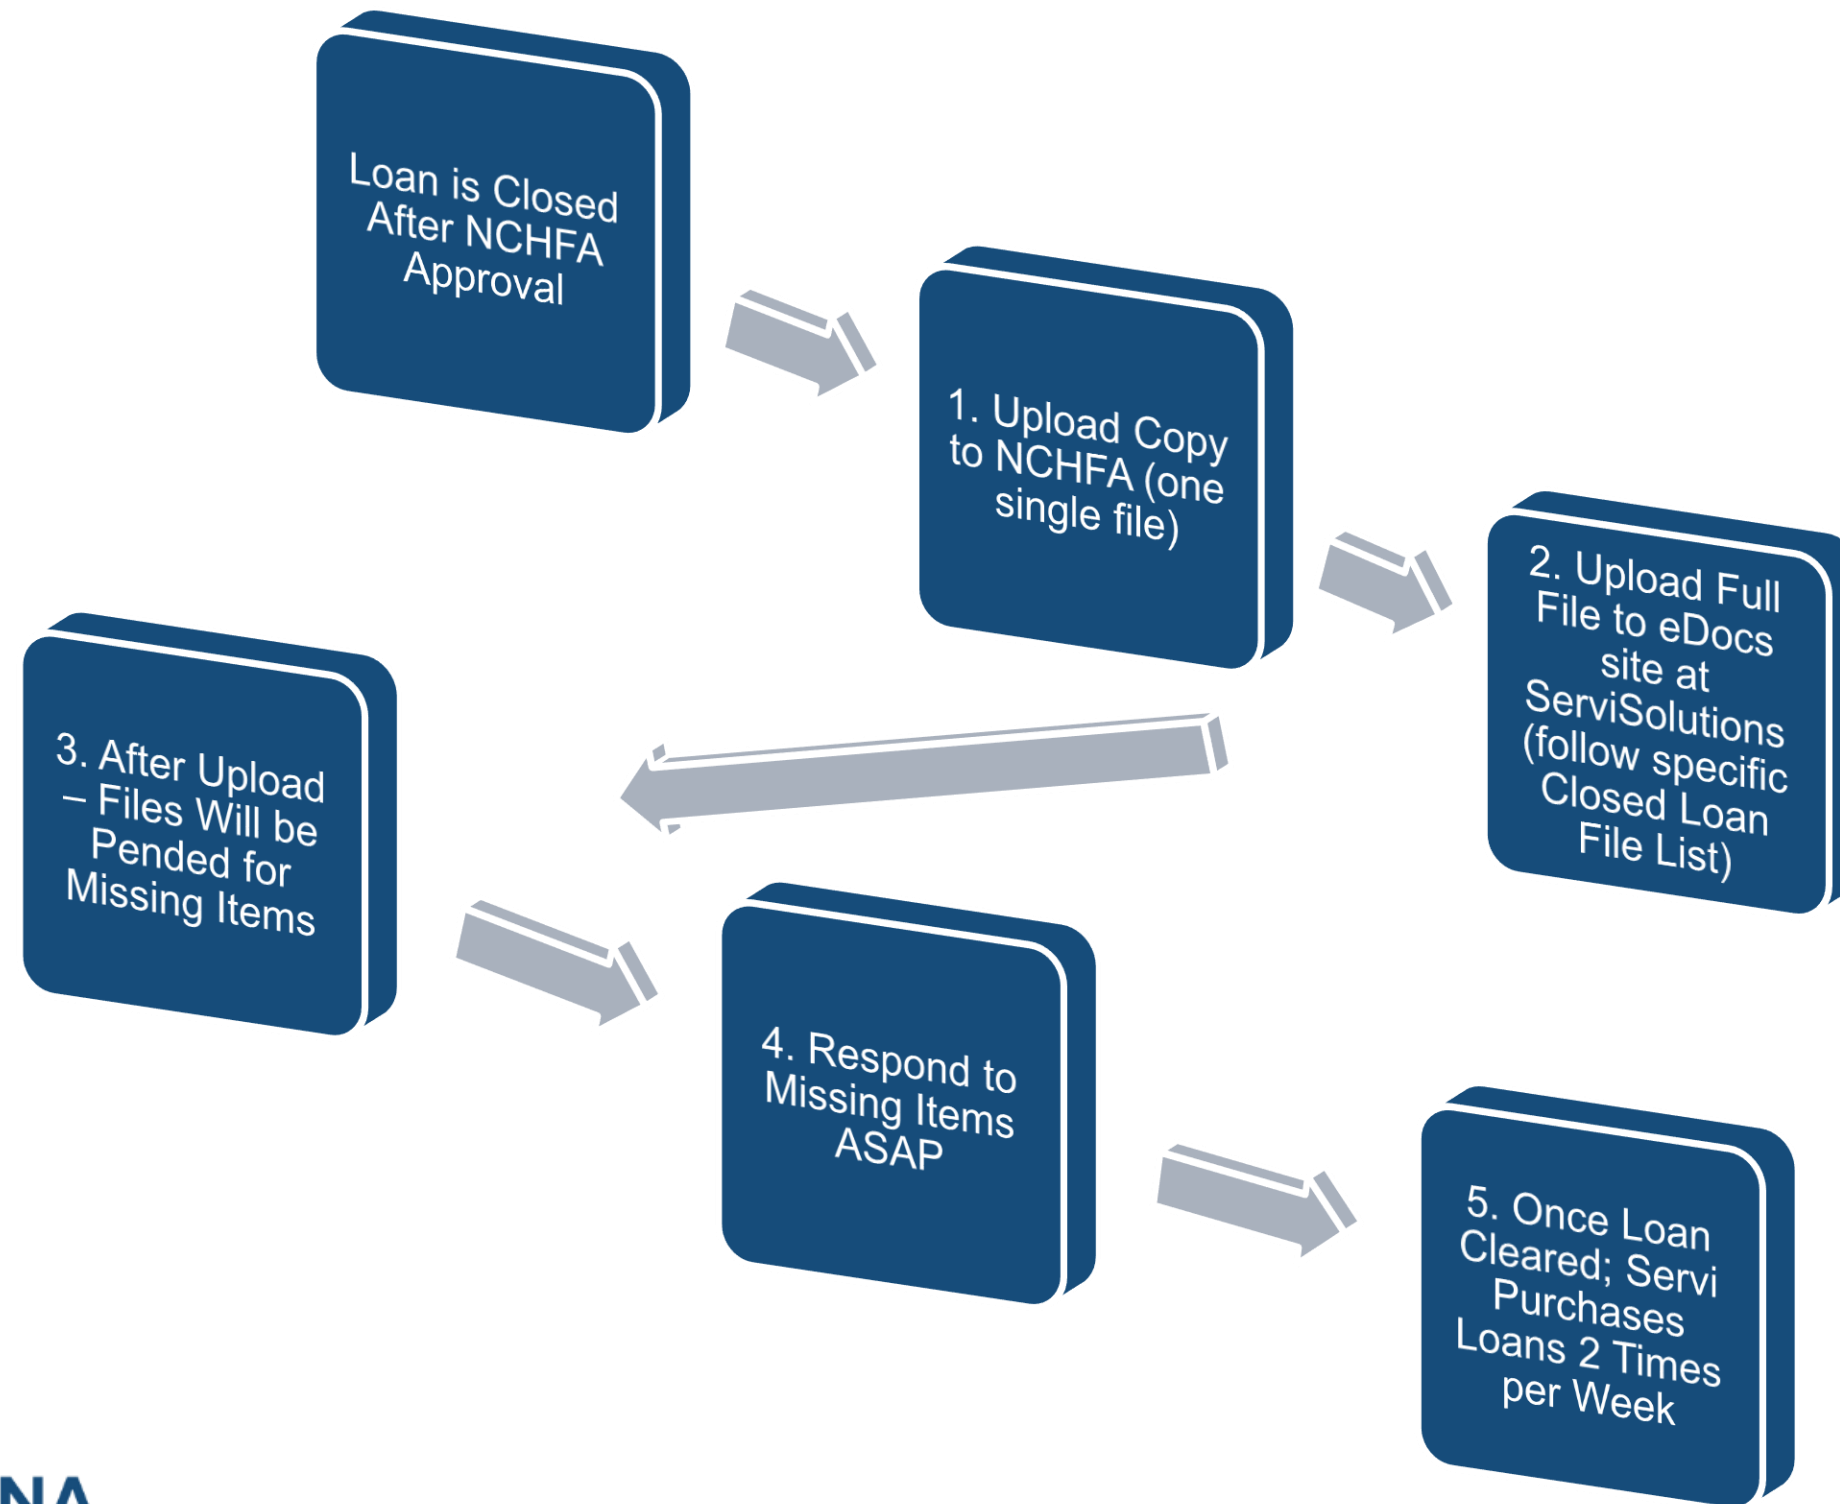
Loan is Closed After NCHFA Approval

1. Upload Copy to NCHFA (one single file)

2. Upload Full File to eDocs site at ServiSolutions (follow specific Closed Loan File List)

3. After Upload – Files Will be Pended for Missing Items

4. Respond to Missing Items ASAP

5. Once Loan Cleared; Servi Purchases Loans 2 Times per Week

NA